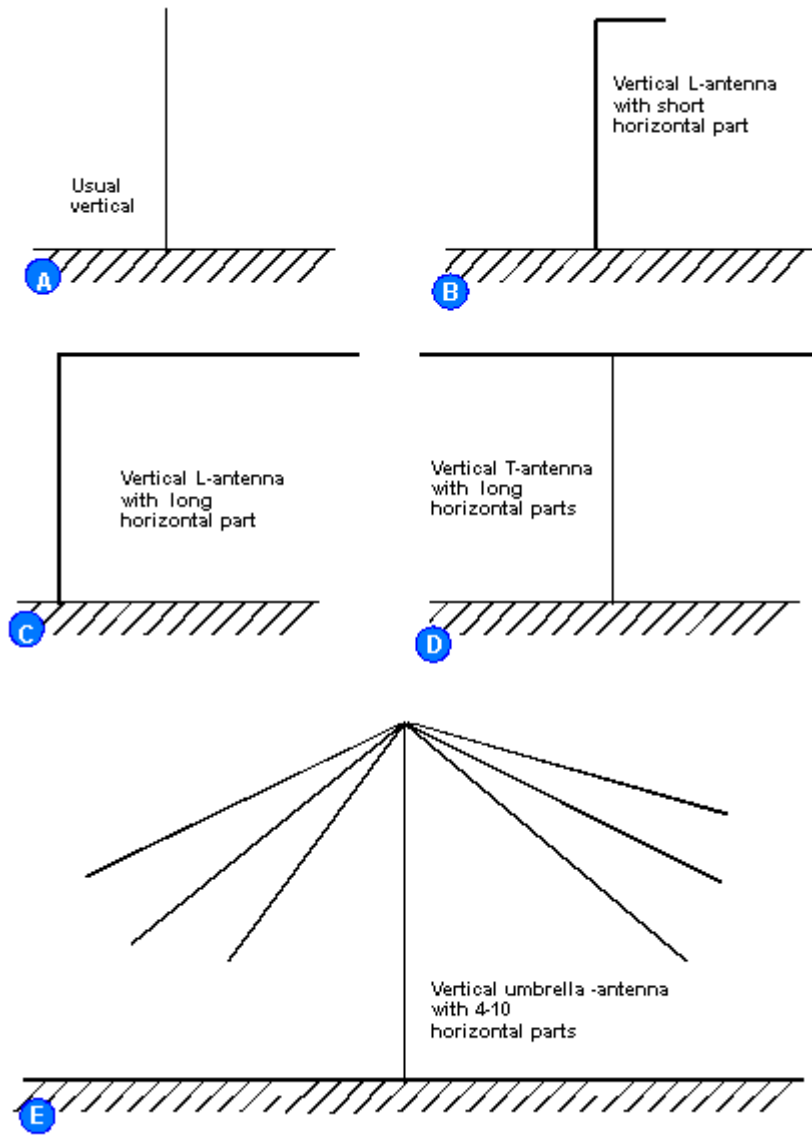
Usual vertical

A

Vertical L-antenna with short horizontal part

B

Vertical L-antenna with long horizontal part

C

Vertical T-antenna with long horizontal parts

D

Vertical umbrella -antenna with 4-10 horizontal parts

E